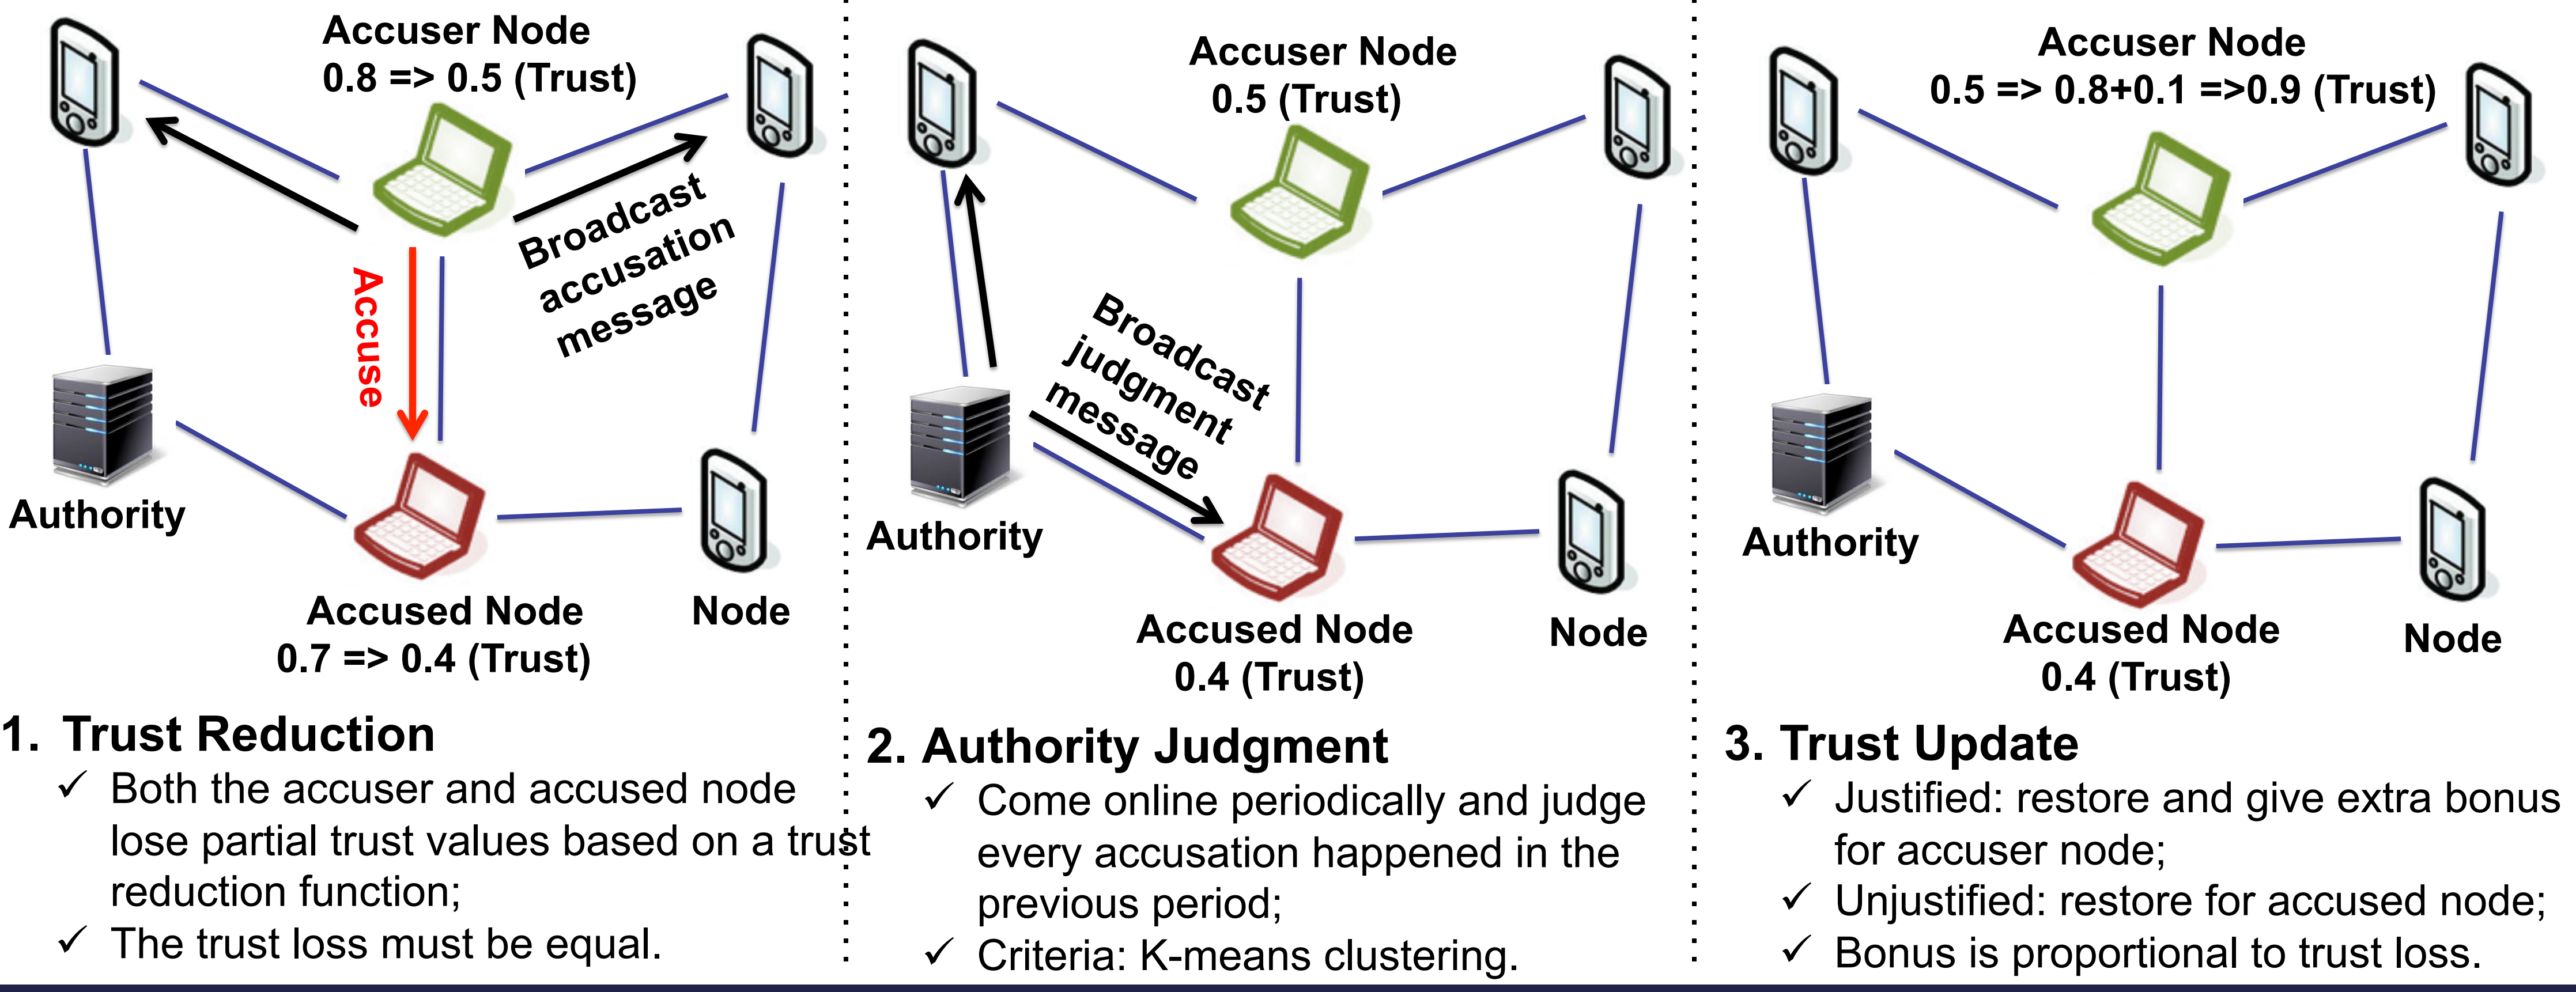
Accuser Node
0.8 => 0.5 (Trust)

Broadcast accusation message

Accuse

Authority

Accused Node
0.7 => 0.4 (Trust)

Node

1. Trust Reduction
✓ Both the accuser and accused node lose partial trust values based on a trust reduction function;
✓ The trust loss must be equal.

Accuser Node
0.5 (Trust)

Broadcast judgment message

Authority

Accused Node
0.4 (Trust)

Node

2. Authority Judgment
✓ Come online periodically and judge every accusation happened in the previous period;
✓ Criteria: K-means clustering.

Accuser Node
0.5 => 0.8+0.1 =>0.9 (Trust)

Authority

Accused Node
0.4 (Trust)

Node

3. Trust Update
✓ Justified: restore and give extra bonus for accuser node;
✓ Unjustified: restore for accused node;
✓ Bonus is proportional to trust loss.